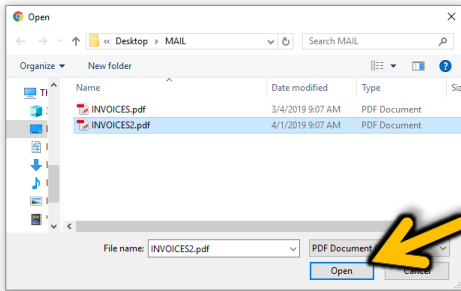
Open

« Desktop › MAIL

Search MAIL

Organize ▾

New folder

Th

Name

Date modified

Type

Siz

INVOICES.pdf

3/4/2019 9:07 AM

PDF Document

INVOICES2.pdf

4/1/2019 9:07 AM

PDF Document

File name: INVOICES2.pdf

PDF Document

Open

Cancel